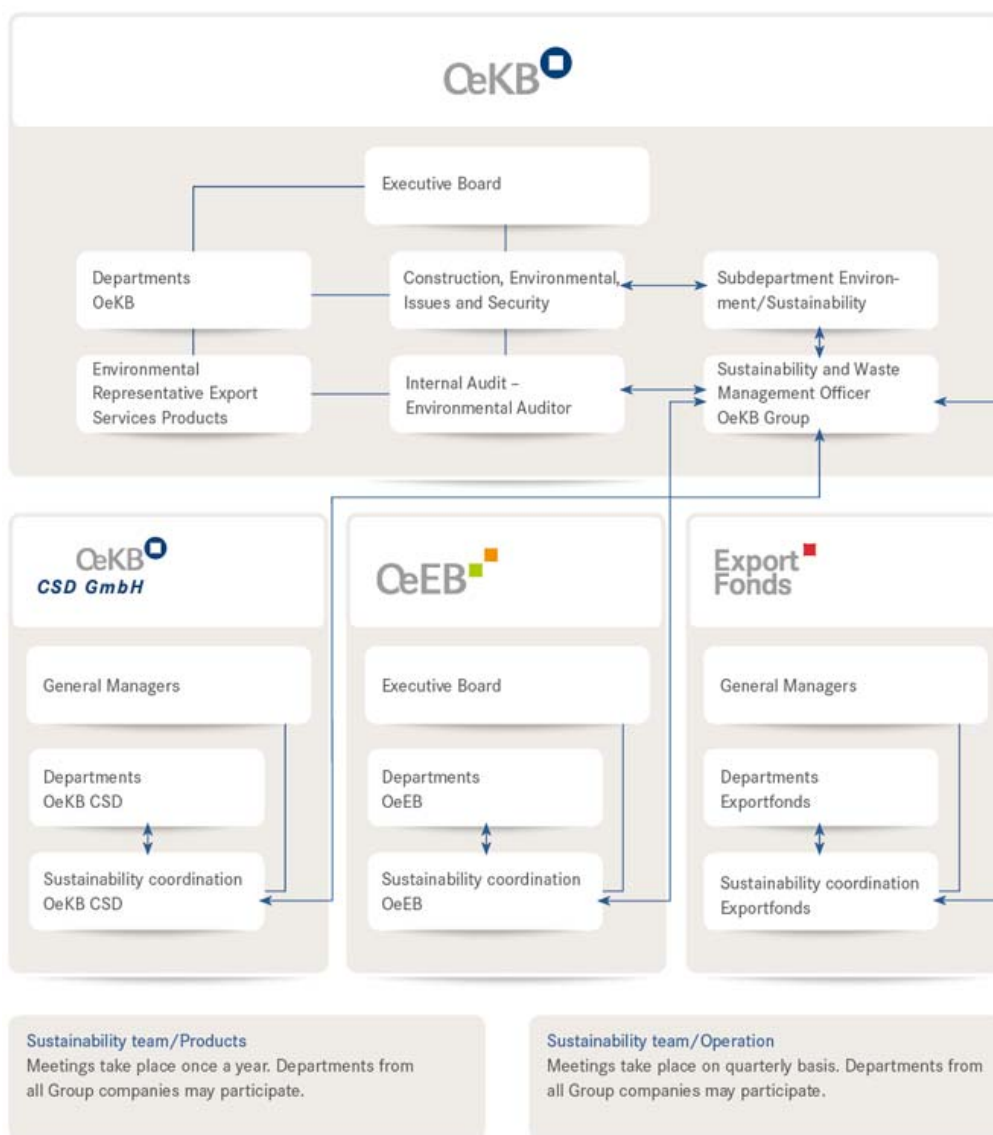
OeKB

Executive Board

Departments OeKB

Construction, Environmental, Issues and Security

Subdepartment Environment/Sustainability

Environmental Representative Export Services Products

Internal Audit – Environmental Auditor

Sustainability and Waste Management Officer OeKB Group

OeKB CSD GmbH

OeEB

Export Fonds

General Managers

Departments OeKB CSD

Sustainability coordination OeKB CSD

Executive Board

Departments OeEB

Sustainability coordination OeEB

General Managers

Departments Exportfonds

Sustainability coordination Exportfonds

Sustainability team/Products
Meetings take place once a year. Departments from all Group companies may participate.

Sustainability team/Operation
Meetings take place on quarterly basis. Departments from all Group companies may participate.